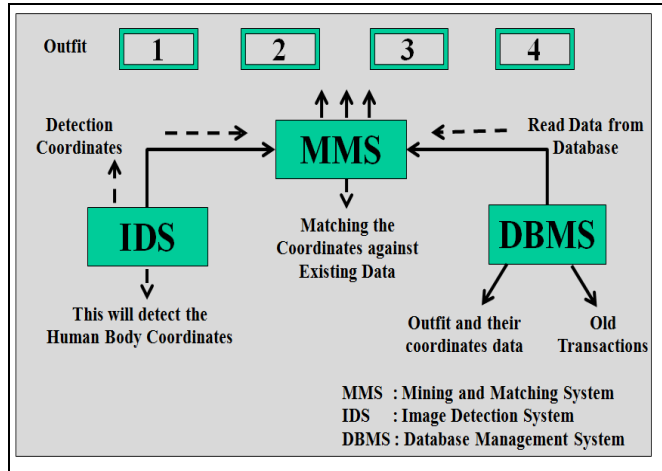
Outfit

1

2

3

4

Detection Coordinates

MMS

Read Data from Database

IDS

Matching the Coordinates against Existing Data

DBMS

This will detect the Human Body Coordinates

Outfit and their coordinates data

Old Transactions

MMS : Mining and Matching System
IDS : Image Detection System
DBMS : Database Management System